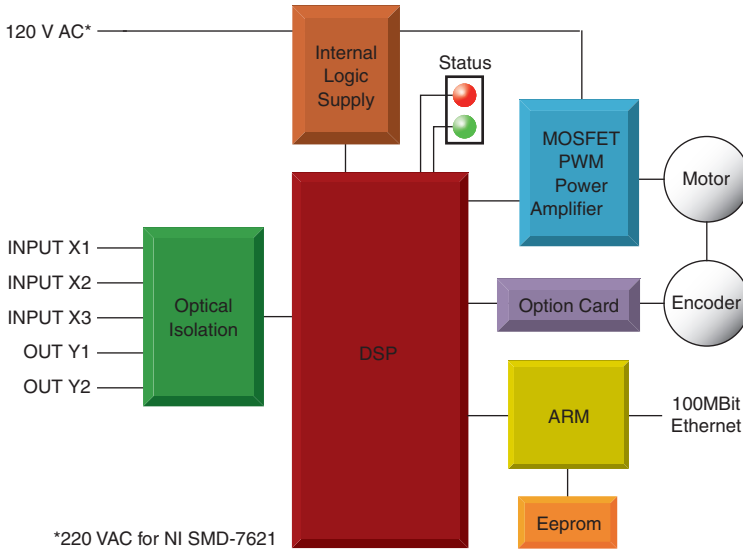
120 V AC*

Internal Logic Supply

Status

MOSFET PWM Power Amplifier

Motor

INPUT X1

INPUT X2

INPUT X3

OUT Y1

OUT Y2

Optical Isolation

DSP

Option Card

Encoder

ARM

100MBit Ethernet

Eeprom

*220 VAC for NI SMD-7621